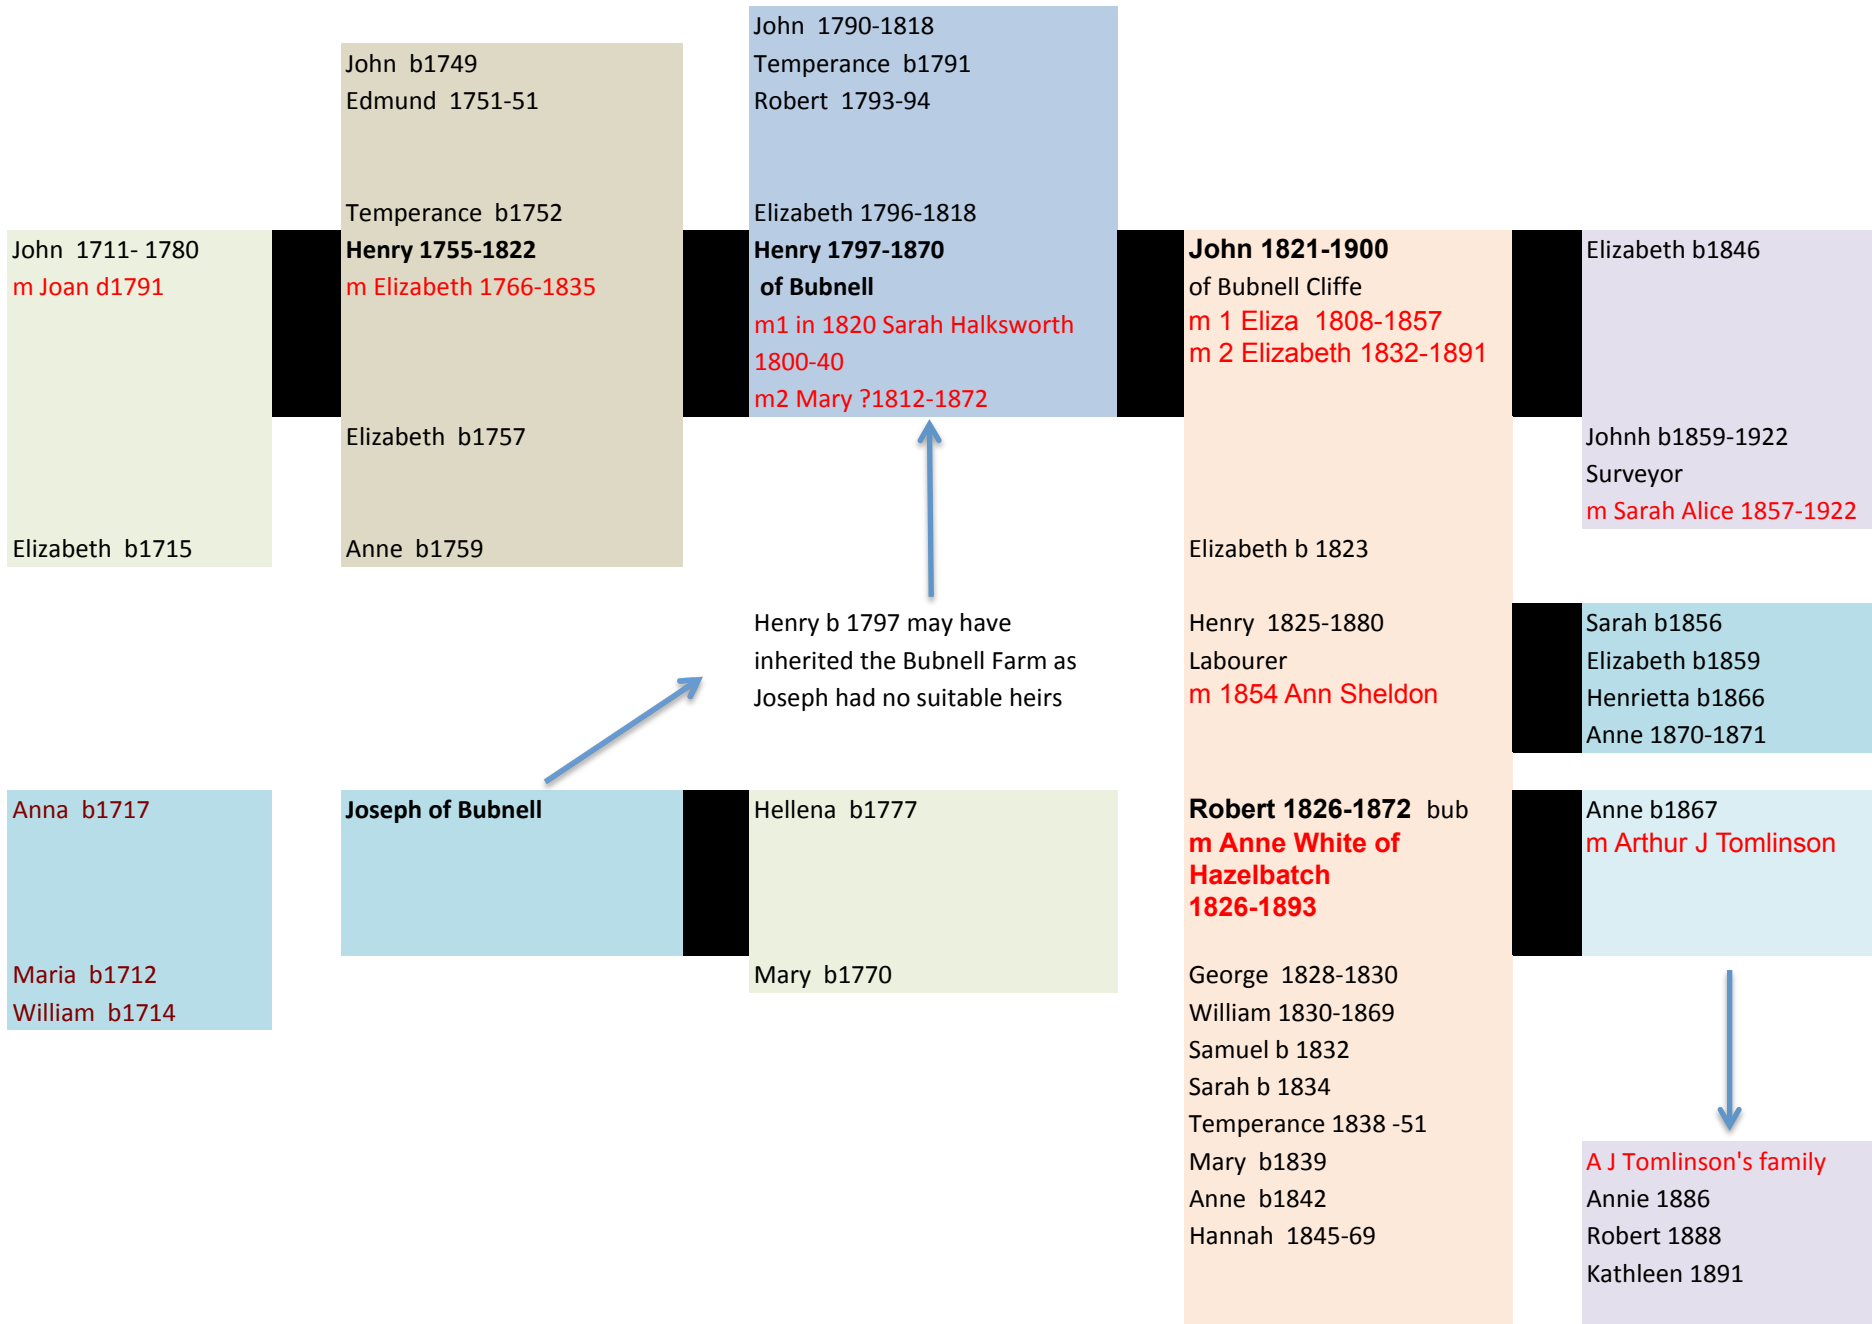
John 1711- 1780
m Joan d1791

Elizabeth b1715

John b1749
Edmund 1751-51

Temperance b1752
Henry 1755-1822
m Elizabeth 1766-1835

Elizabeth b1757

Anne b1759

John 1790-1818
Temperance b1791
Robert 1793-94

Elizabeth 1796-1818
Henry 1797-1870
of Bubnell
m1 in 1820 Sarah Halksworth 1800-40
m2 Mary ?1812-1872

John 1821-1900
of Bubnell Cliffe
m 1 Eliza 1808-1857
m 2 Elizabeth 1832-1891

Elizabeth b 1823

Henry 1825-1880
Labourer
m 1854 Ann Sheldon

Robert 1826-1872 bub
m Anne White of Hazelbatch 1826-1893

George 1828-1830
William 1830-1869
Samuel b 1832
Sarah b 1834
Temperance 1838 -51
Mary b1839
Anne b1842
Hannah 1845-69

Elizabeth b1846

Johnh b1859-1922
Surveyor
m Sarah Alice 1857-1922

Sarah b1856
Elizabeth b1859
Henrietta b1866
Anne 1870-1871

Anne b1867
m Arthur J Tomlinson

A J Tomlinson's family
Annie 1886
Robert 1888
Kathleen 1891

Henry b 1797 may have inherited the Bubnell Farm as Joseph had no suitable heirs

Anna b1717

Maria b1712
William b1714

Joseph of Bubnell

Hellena b1777

Mary b1770